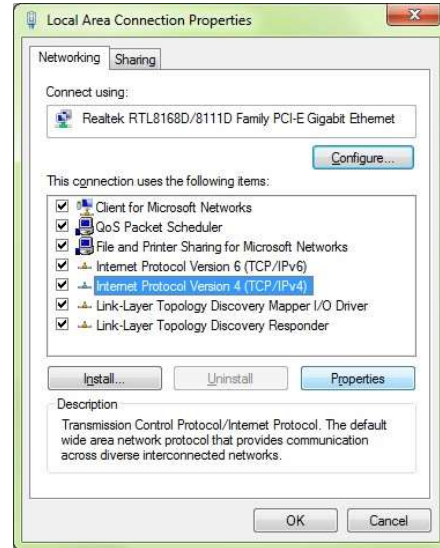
Local Area Connection Properties

Networking | Sharing

Connect using:

Realtek RTL8168D/8111D Family PCI-E Gigabit Ethernet

Configure...

This connection uses the following items:

Client for Microsoft Networks
QoS Packet Scheduler
File and Printer Sharing for Microsoft Networks
Internet Protocol Version 6 (TCP/IPv6)
Internet Protocol Version 4 (TCP/IPv4)
Link-Layer Topology Discovery Mapper I/O Driver
Link-Layer Topology Discovery Responder

Install... | Uninstall | Properties

Description

Transmission Control Protocol/Internet Protocol. The default wide area network protocol that provides communication across diverse interconnected networks.

OK | Cancel